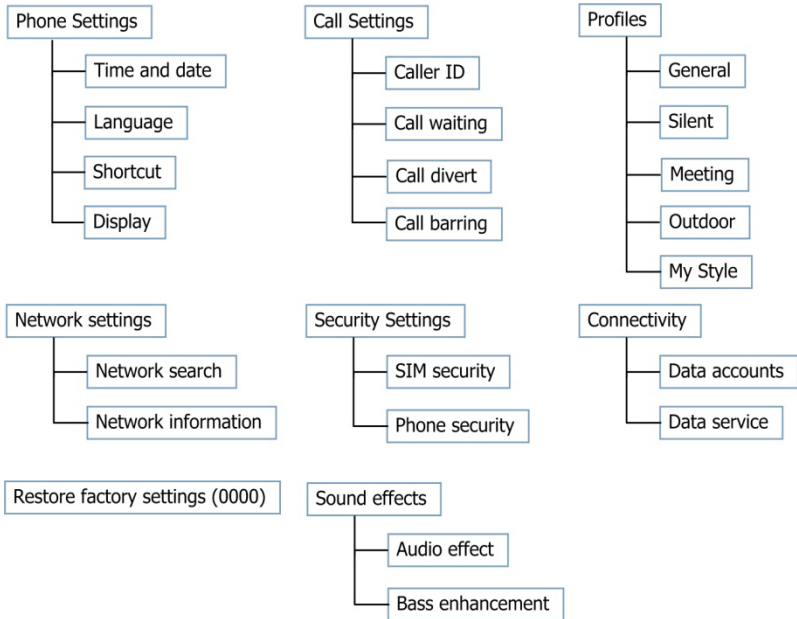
Phone Settings
Time and date
Language
Shortcut
Display

Call Settings
Caller ID
Call waiting
Call divert
Call barring

Profiles
General
Silent
Meeting
Outdoor
My Style

Network settings
Network search
Network information

Security Settings
SIM security
Phone security

Connectivity
Data accounts
Data service

Restore factory settings (0000)

Sound effects
Audio effect
Bass enhancement